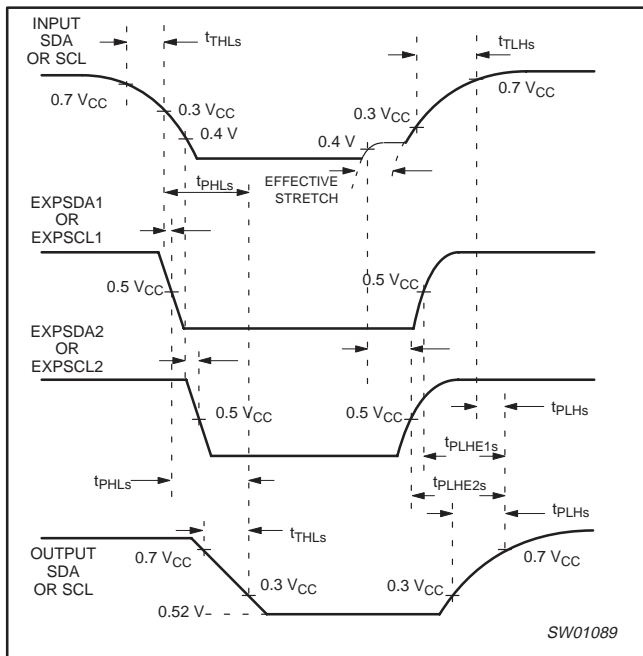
INPUT SDA OR SCL

$t_{THLs}$

$t_{TLHs}$

0.7 $V_{CC}$

0.3 $V_{CC}$

0.4 V

0.3 $V_{CC}$

0.7 $V_{CC}$

0.4 V

$t_{PHLs}$

EFFECTIVE STRETCH

EXPSDA1 OR EXPSCL1

0.5 $V_{CC}$

0.5 $V_{CC}$

EXPSDA2 OR EXPSCL2

0.5 $V_{CC}$

0.5 $V_{CC}$

$t_{PLHs}$

$t_{PLHE1s}$

$t_{PHLs}$

$t_{PLHE2s}$

$t_{PLHs}$

$t_{THLs}$

OUTPUT SDA OR SCL

0.7 $V_{CC}$

0.3 $V_{CC}$

0.3 $V_{CC}$

0.7 $V_{CC}$

0.52 V

SW01089